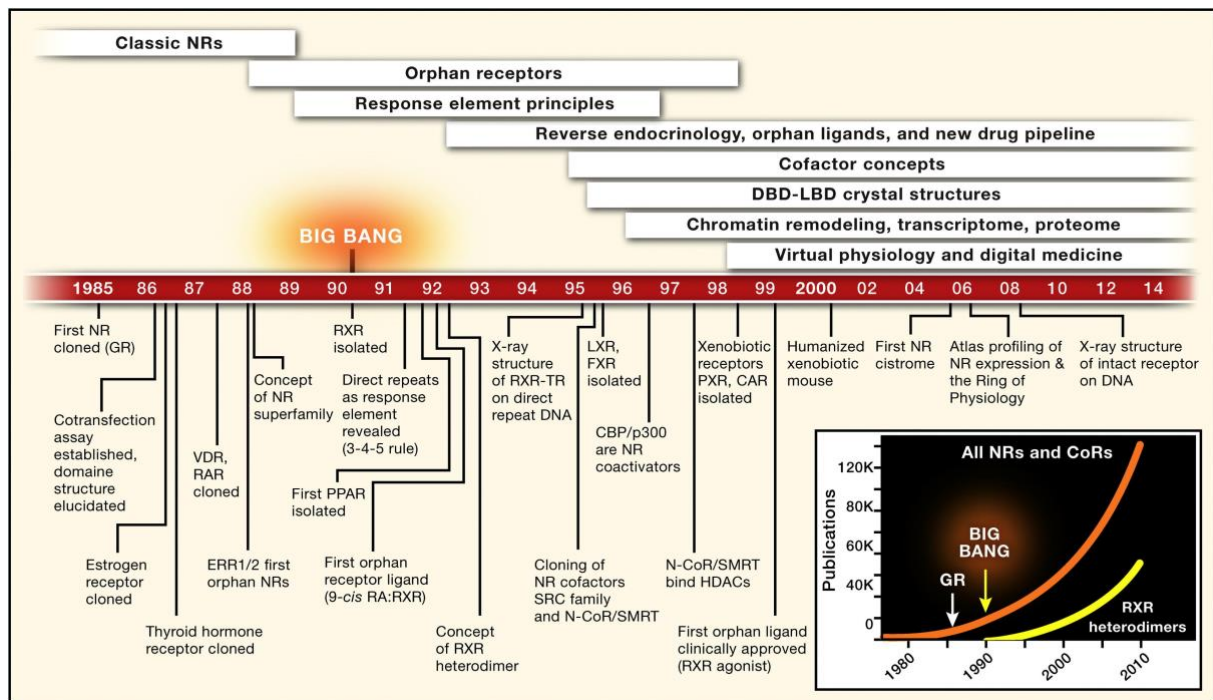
Classic NRs

Orphan receptors

Response element principles

Reverse endocrinology, orphan ligands, and new drug pipeline

Cofactor concepts

DBD-LBD crystal structures

Chromatin remodeling, transcriptome, proteome

Virtual physiology and digital medicine

BIG BANG

1985 86 87 88 89 90 91 92 93 94 95 96 97 98 99 2000 02 04 06 08 10 12 14

First NR cloned (GR)

Cotransfection assay established, domaine structure elucidated

Estrogen receptor cloned

Thyroid hormone receptor cloned

VDR, RAR cloned

ERR1/2 first orphan NRs

Concept of NR superfamily

RXR isolated

Direct repeats as response element revealed (3-4-5 rule)

First PPAR isolated

First orphan receptor ligand (9-*cis* RA:RXR)

Concept of RXR heterodimer

X-ray structure of RXR-TR on direct repeat DNA

LXR, FXR isolated

CBP/p300 are NR coactivators

Cloning of NR cofactors SRC family and N-CoR/SMRT

Xenobiotic receptors PXR, CAR isolated

N-CoR/SMRT bind HDACs

First orphan ligand clinically approved (RXR agonist)

Humanized xenobiotic mouse

First NR cistrome

Atlas profiling of NR expression & the Ring of Physiology

X-ray structure of intact receptor on DNA

All NRs and CoRs

Publications

120K
80K
60K
40K
0

BIG BANG

GR

RXR heterodimers

1980 1990 2000 2010